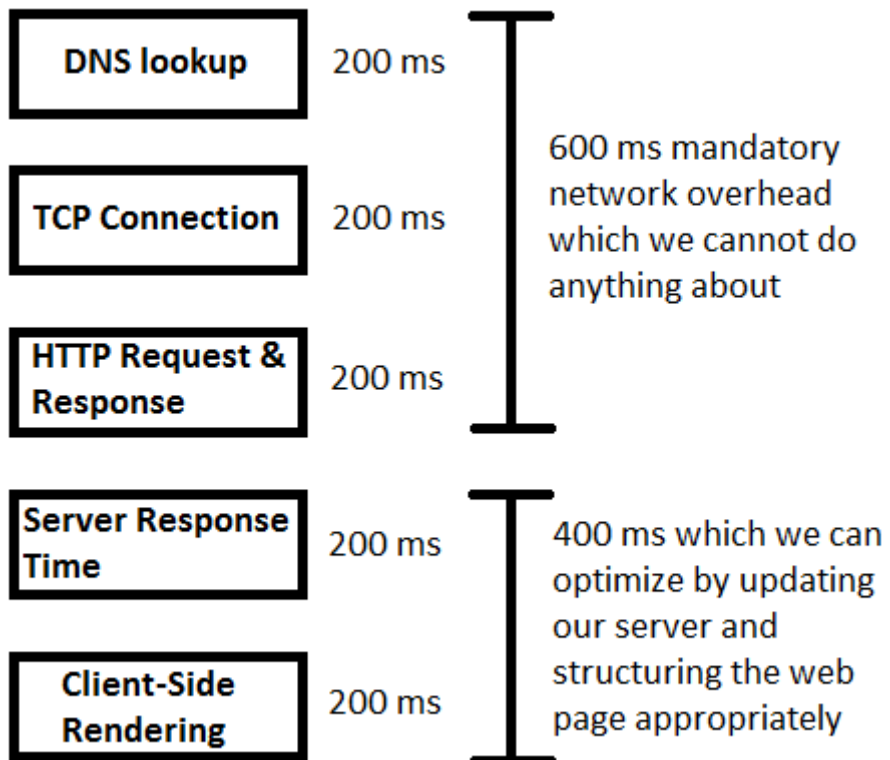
DNS lookup
200 ms

TCP Connection
200 ms

HTTP Request & Response
200 ms

600 ms mandatory network overhead which we cannot do anything about

Server Response Time
200 ms

Client-Side Rendering
200 ms

400 ms which we can optimize by updating our server and structuring the web page appropriately